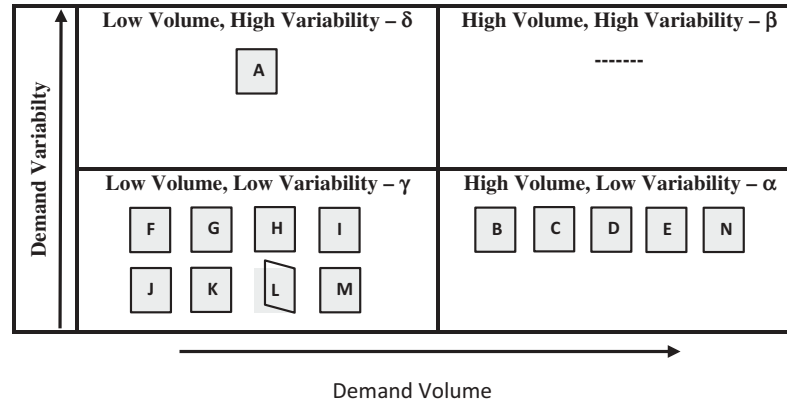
Demand Variabilty

Low Volume, High Variability – δ

A

High Volume, High Variability – β

-------

Low Volume, Low Variability – γ

F G H I

J K L M

High Volume, Low Variability – α

B C D E N

Demand Volume